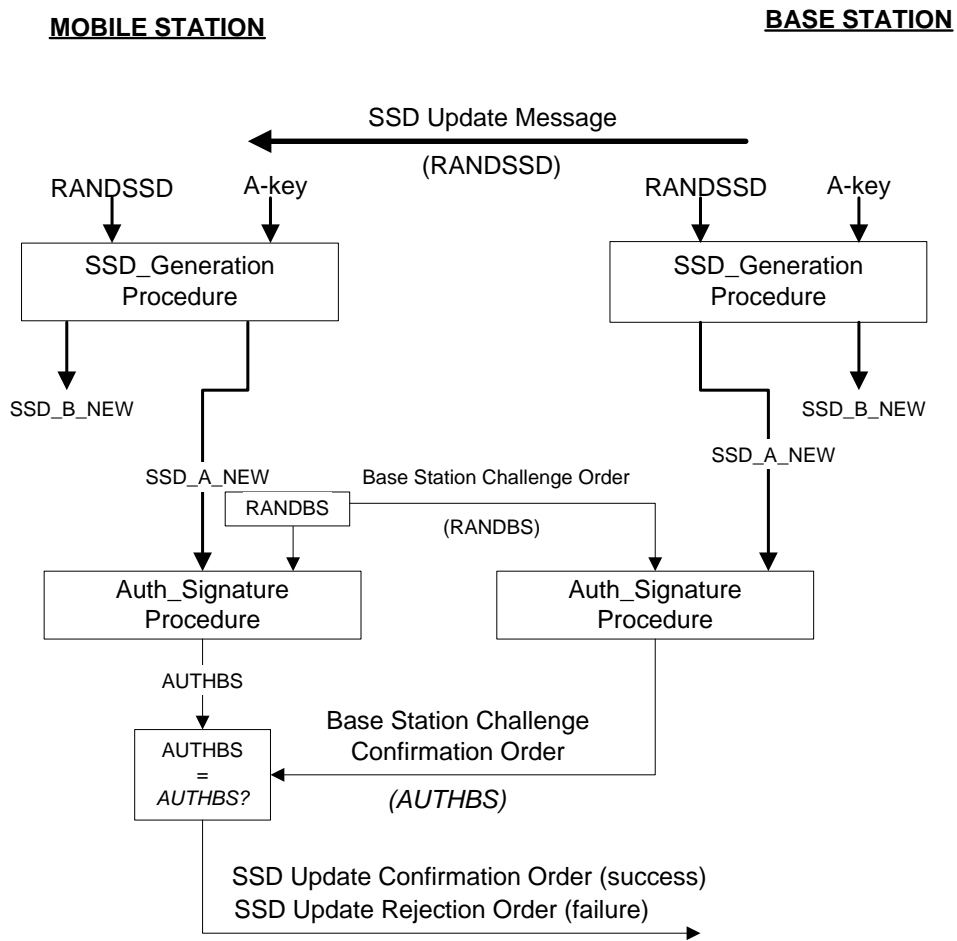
MOBILE STATION

BASE STATION

SSD Update Message

(RANDSSD)

RANDSSD

A-key

RANDSSD

A-key

SSD_Generation Procedure

SSD_Generation Procedure

SSD_B_NEW

SSD_B_NEW

SSD_A_NEW

SSD_A_NEW

Base Station Challenge Order

RANDBS

(RANDBS)

Auth_Signature Procedure

Auth_Signature Procedure

AUTHBS

Base Station Challenge Confirmation Order

AUTHBS = AUTHBS?

(AUTHBS)

SSD Update Confirmation Order (success)
SSD Update Rejection Order (failure)